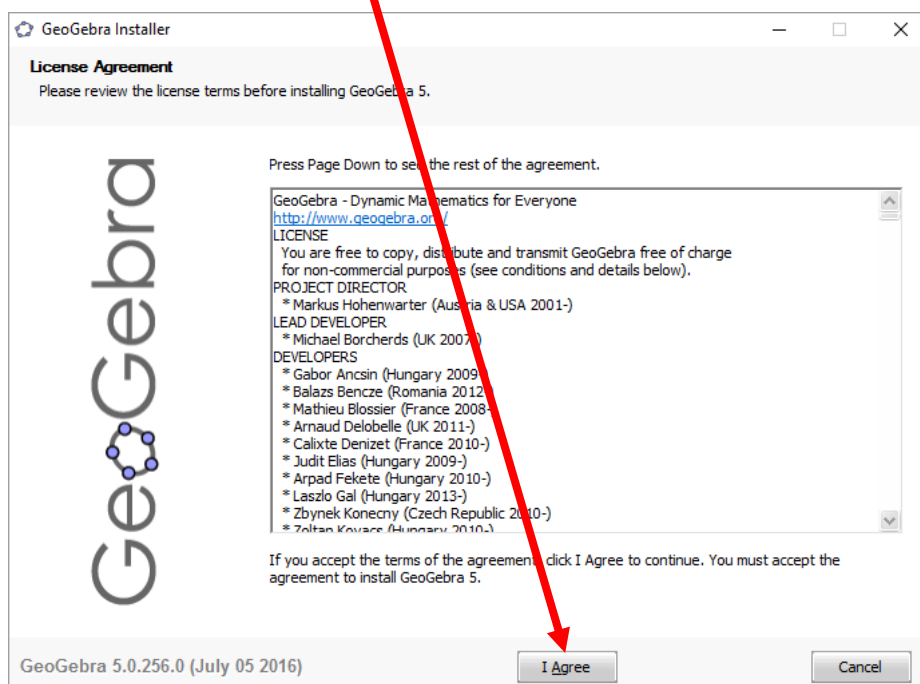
GeoGebra Installer

License Agreement
Please review the license terms before installing GeoGebra 5.

GeoGebra

Press Page Down to see the rest of the agreement.

GeoGebra - Dynamic Mathematics for Everyone
http://www.geogebra.org/
LICENSE
You are free to copy, distribute and transmit GeoGebra free of charge for non-commercial purposes (see conditions and details below).
PROJECT DIRECTOR
* Markus Hohenwarter (Austria & USA 2001-)
LEAD DEVELOPER
* Michael Borcherds (UK 2007-)
DEVELOPERS
* Gabor Ancsin (Hungary 2009-)
* Balazs Bencze (Romania 2012-)
* Mathieu Blossier (France 2008-)
* Arnaud Delobelle (UK 2011-)
* Calixte Denizet (France 2010-)
* Judit Elias (Hungary 2009-)
* Arpad Fekete (Hungary 2010-)
* Laszlo Gal (Hungary 2013-)
* Zbynek Konecny (Czech Republic 2010-)
* Zoltan Kovacs (Hungary 2010-)

If you accept the terms of the agreement, click I Agree to continue. You must accept the agreement to install GeoGebra 5.

GeoGebra 5.0.256.0 (July 05 2016)

I Agree

Cancel